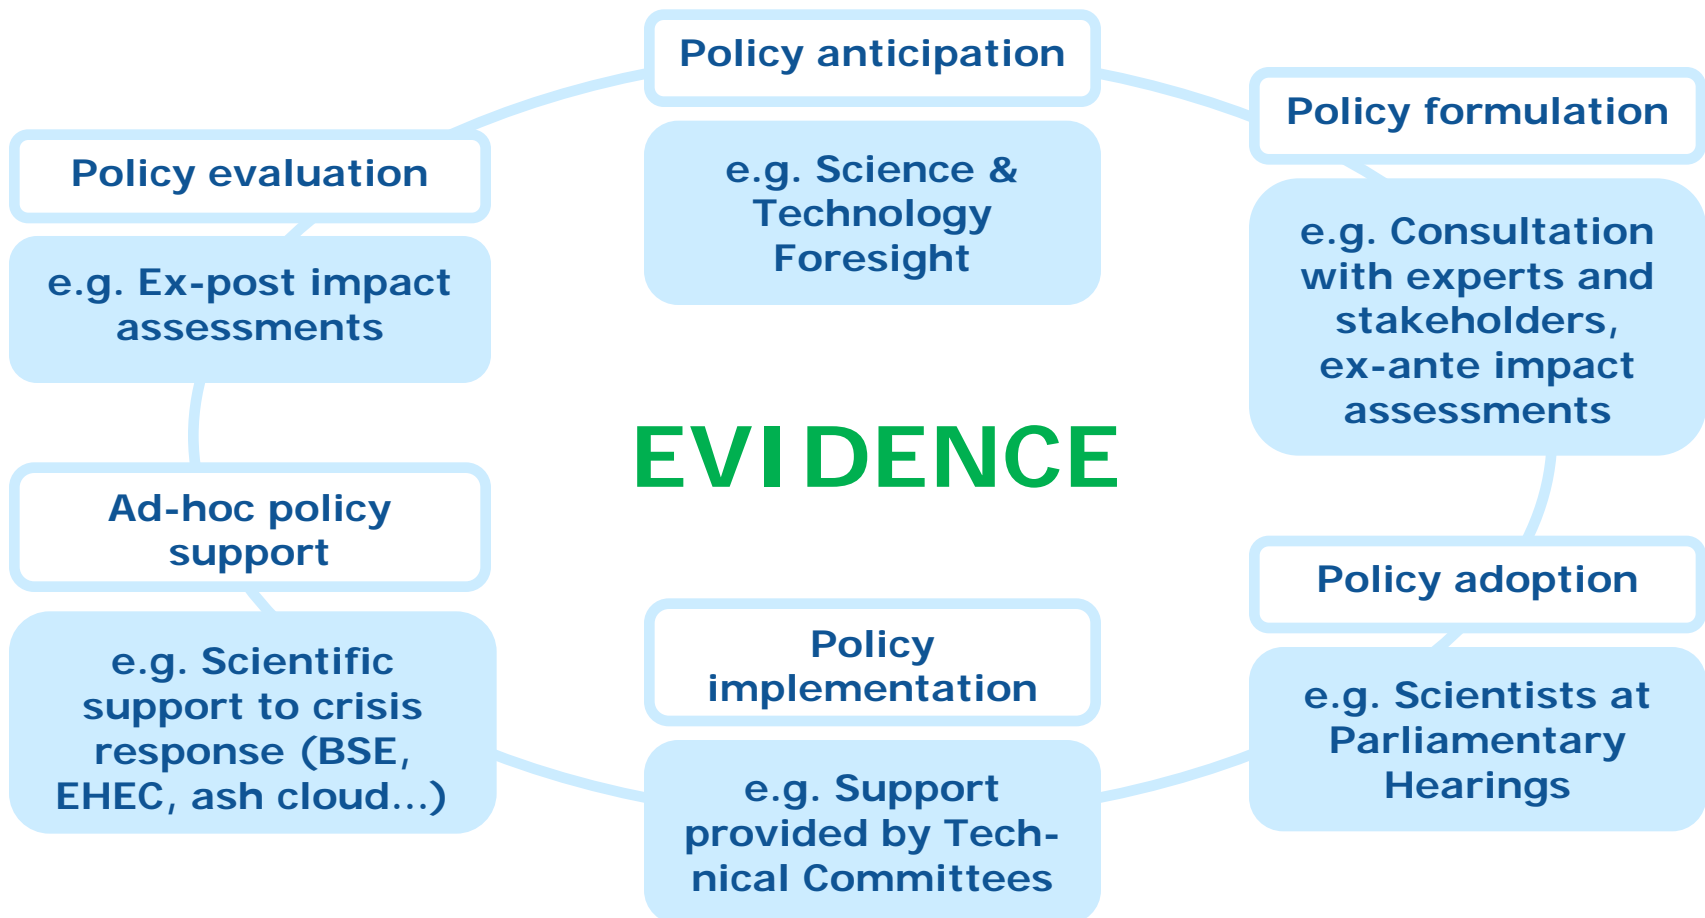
Policy anticipation

e.g. Science & Technology Foresight

Policy formulation

e.g. Consultation with experts and stakeholders, ex-ante impact assessments

Policy evaluation

e.g. Ex-post impact assessments

EVIDENCE

Ad-hoc policy support

e.g. Scientific support to crisis response (BSE, EHEC, ash cloud...)

Policy implementation

e.g. Support provided by Technical Committees

Policy adoption

e.g. Scientists at Parliamentary Hearings